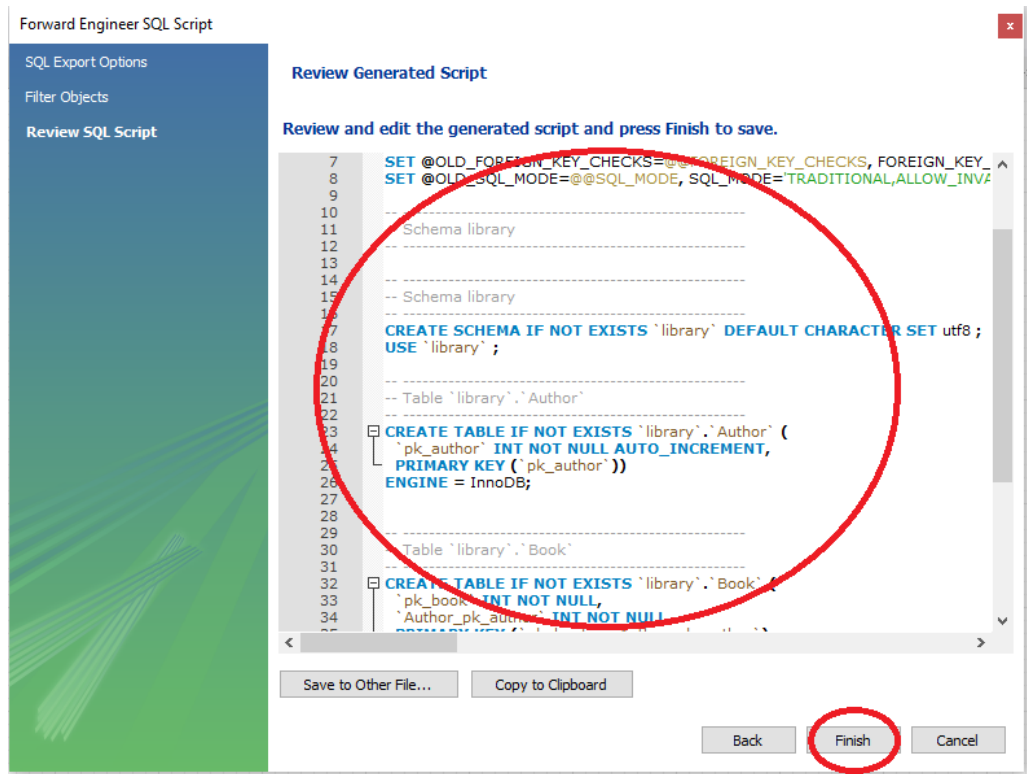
Forward Engineer SQL Script

SQL Export Options
Filter Objects
Review SQL Script

Review Generated Script

Review and edit the generated script and press Finish to save.

7 SET @OLD_FOREIGN_KEY_CHECKS=@@FOREIGN_KEY_CHECKS, FOREIGN_KEY_
8 SET @OLD_SQL_MODE=@@SQL_MODE, SQL_MODE='TRADITIONAL,ALLOW_INVA
9
10 -- -----------------------------------------------------
11 -- Schema library
12 -- -----------------------------------------------------
13
14 -- -----------------------------------------------------
15 -- Schema library
16 -- -----------------------------------------------------
17 CREATE SCHEMA IF NOT EXISTS `library` DEFAULT CHARACTER SET utf8 ;
18 USE `library` ;
19
20 -- -----------------------------------------------------
21 -- Table `library`.`Author`
22 -- -----------------------------------------------------
23 CREATE TABLE IF NOT EXISTS `library`.`Author` (
24 `pk_author` INT NOT NULL AUTO_INCREMENT,
25 PRIMARY KEY (`pk_author`))
26 ENGINE = InnoDB;
27
28
29 -- -----------------------------------------------------
30 -- Table `library`.`Book`
31 -- -----------------------------------------------------
32 CREATE TABLE IF NOT EXISTS `library`.`Book` (
33 `pk_book` INT NOT NULL,
34 `Author_pk_author` INT NOT NULL,
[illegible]

Save to Other File...
Copy to Clipboard

Back
Finish
Cancel